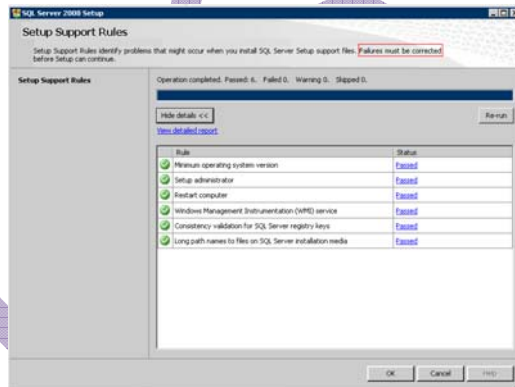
SQL Server 2008 Setup

Setup Support Rules

Setup Support Rules identify problems that might occur when you install SQL Server Setup support files. Failures must be corrected before Setup can continue.

Setup Support Rules

Operation completed. Passed: 6. Failed 0. Warning 0. Skipped 0.

Hide details <<

Re-run

View detailed report

| | Rule | Status |
|---|---|---|
| | Minimum operating system version | Passed |
| | Setup administrator | Passed |
| | Restart computer | Passed |
| | Windows Management Instrumentation (WMI) service | Passed |
| | Consistency validation for SQL Server registry keys | Passed |
| | Long path names to files on SQL Server installation media | Passed |

OK Cancel Help